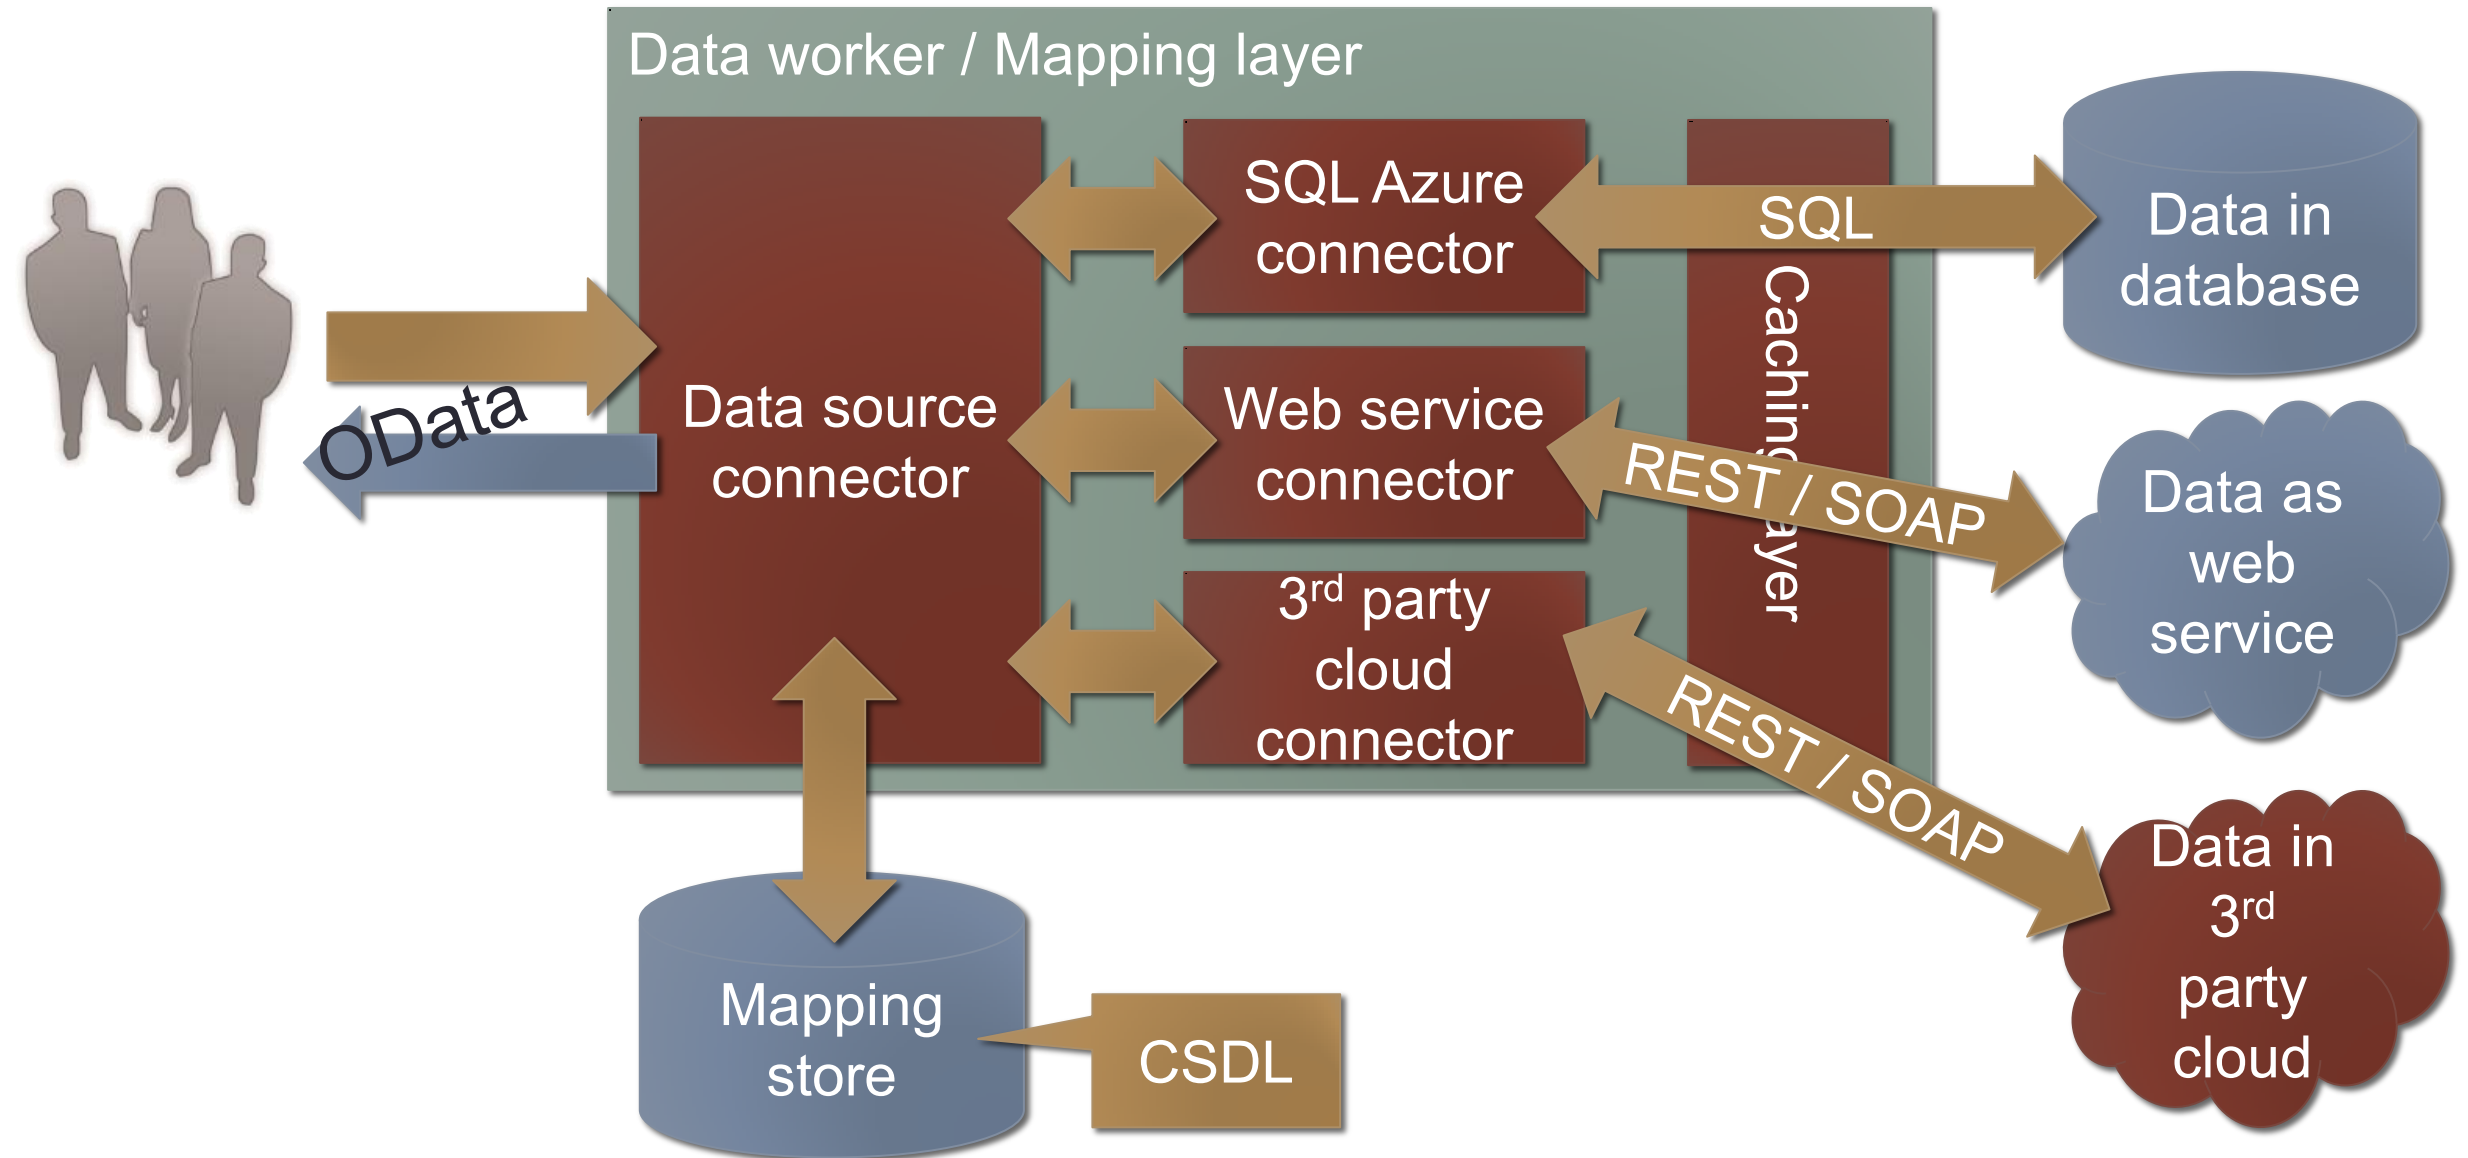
Data worker / Mapping layer

OData

Data source connector

SQL Azure connector

Web service connector

$3^{rd}$ party cloud connector

Caching layer

SQL

REST / SOAP

REST / SOAP

Data in database

Data as web service

Data in $3^{rd}$ party cloud

Mapping store

CSDL